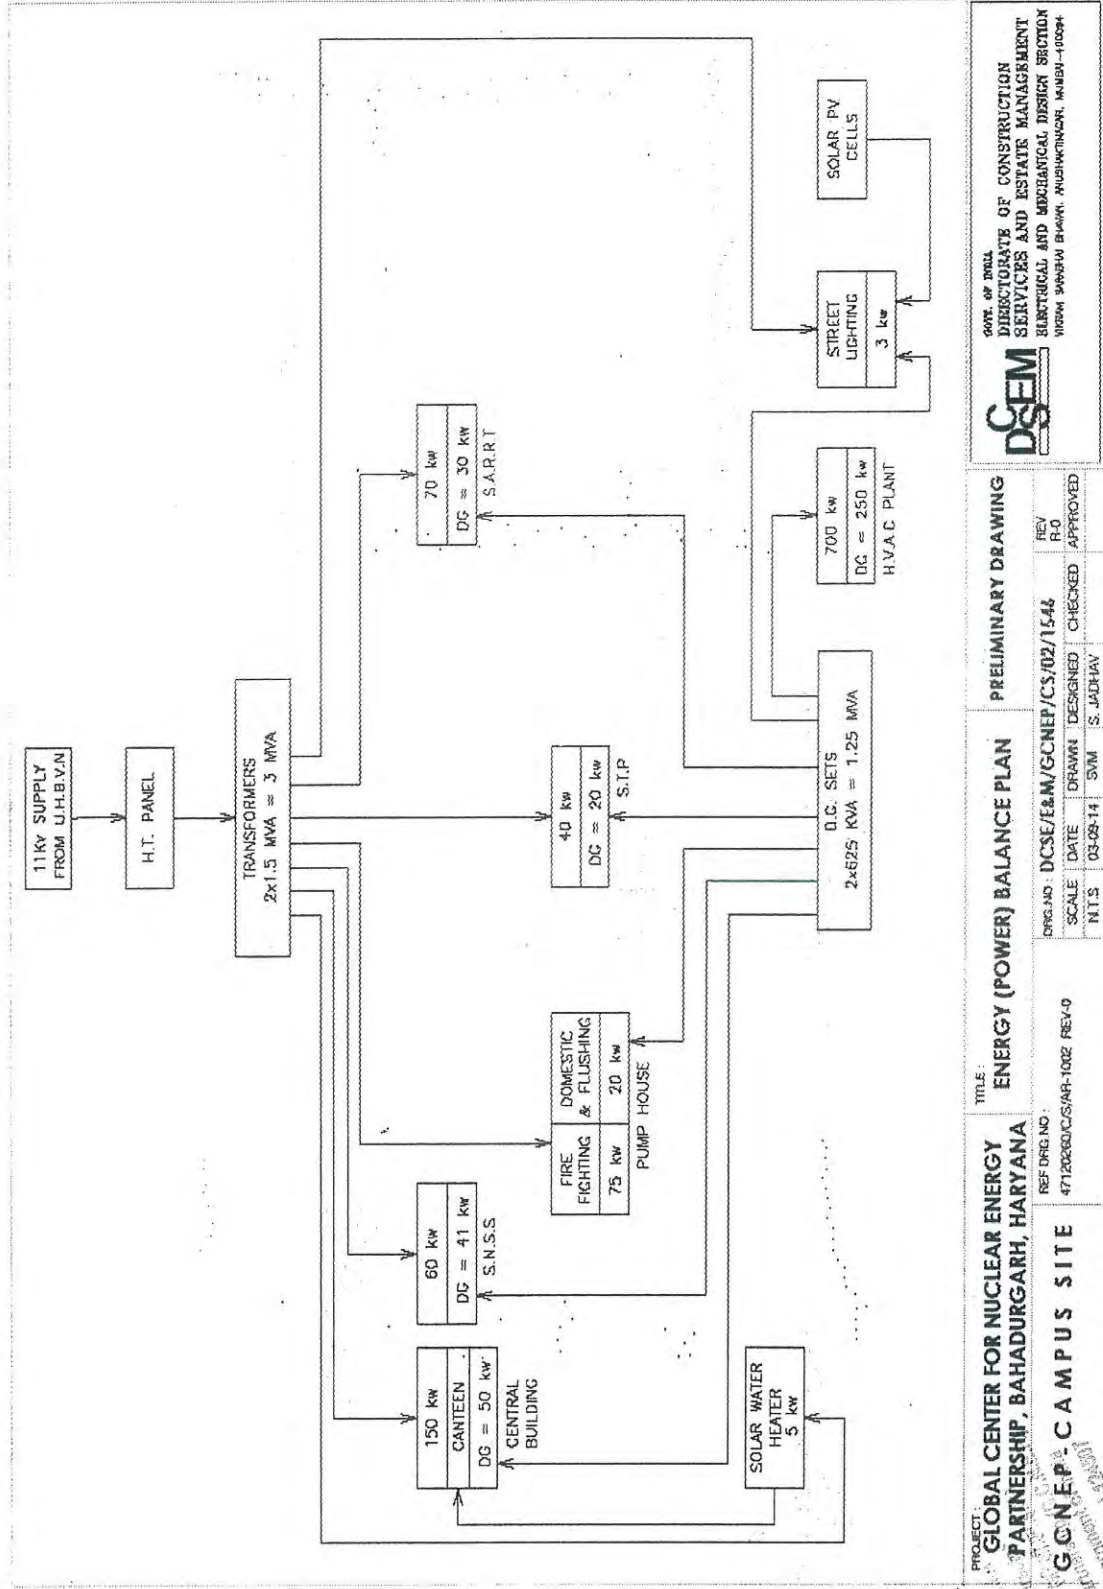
11Kv SUPPLY
FROM U.H.B.V.N

H.T. PANEL

TRANSFORMERS
2x1.5 MVA = 3 MVA

150 kw
CANTEEN
DG = 50 kw
CENTRAL BUILDING

60 kw
DG = 41 kw
S.N.S.S

FIRE FIGHTING
75 kw
DOMESTIC & FLUSHING
20 kw
PUMP HOUSE

40 kw
DG = 20 kw
S.T.P

70 kw
DG = 30 kw
S.A.R.R.T

D.G. SETS
2x625 KVA = 1.25 MVA

700 kw
DG = 250 kw
H.V.A.C PLANT

STREET LIGHTING
3 kw

SOLAR PV CELLS

SOLAR WATER HEATER
5 kw

PROJECT :
GLOBAL CENTER FOR NUCLEAR ENERGY PARTNERSHIP, BAHADURGARH, HARYANA
GCNEP CAMPUS SITE

TITLE :
ENERGY (POWER) BALANCE PLAN

PRELIMINARY DRAWING

REF DRG NO : 47120260/C/S/AR-1002 REV-0

DRG.NO : DCSE/E&M/GCNEP/CS/02/1546

REV R-0

| SCALE | DATE | DRAWN | DESIGNED | CHECKED | APPROVED |
|---|---|---|---|---|---|
| N.T.S | 03-09-14 | SVM | S. JADHAV | | |

DCSEM
GOVT. OF INDIA
DIRECTORATE OF CONSTRUCTION SERVICES AND ESTATE MANAGEMENT
ELECTRICAL AND MECHANICAL DESIGN SECTION
VIKRAM SARABHAI BHAVAN, ANUSHAKTINAGAR, MUMBAI-400094